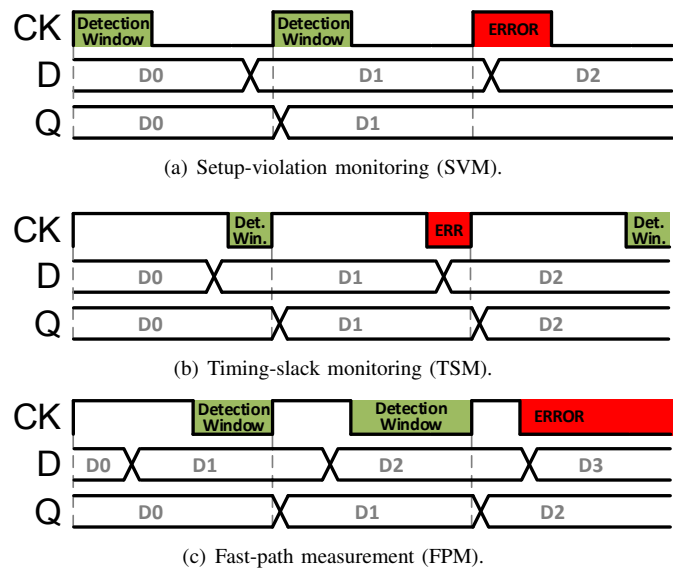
CK
Detection Window
Detection Window
ERROR
D
D0
D1
D2
Q
D0
D1

(a) Setup-violation monitoring (SVM).

CK
Det. Win.
ERR
Det. Win.
D
D0
D1
D2
Q
D0
D1
D2

(b) Timing-slack monitoring (TSM).

CK
Detection Window
Detection Window
ERROR
D
D0
D1
D2
D3
Q
D0
D1
D2

(c) Fast-path measurement (FPM).